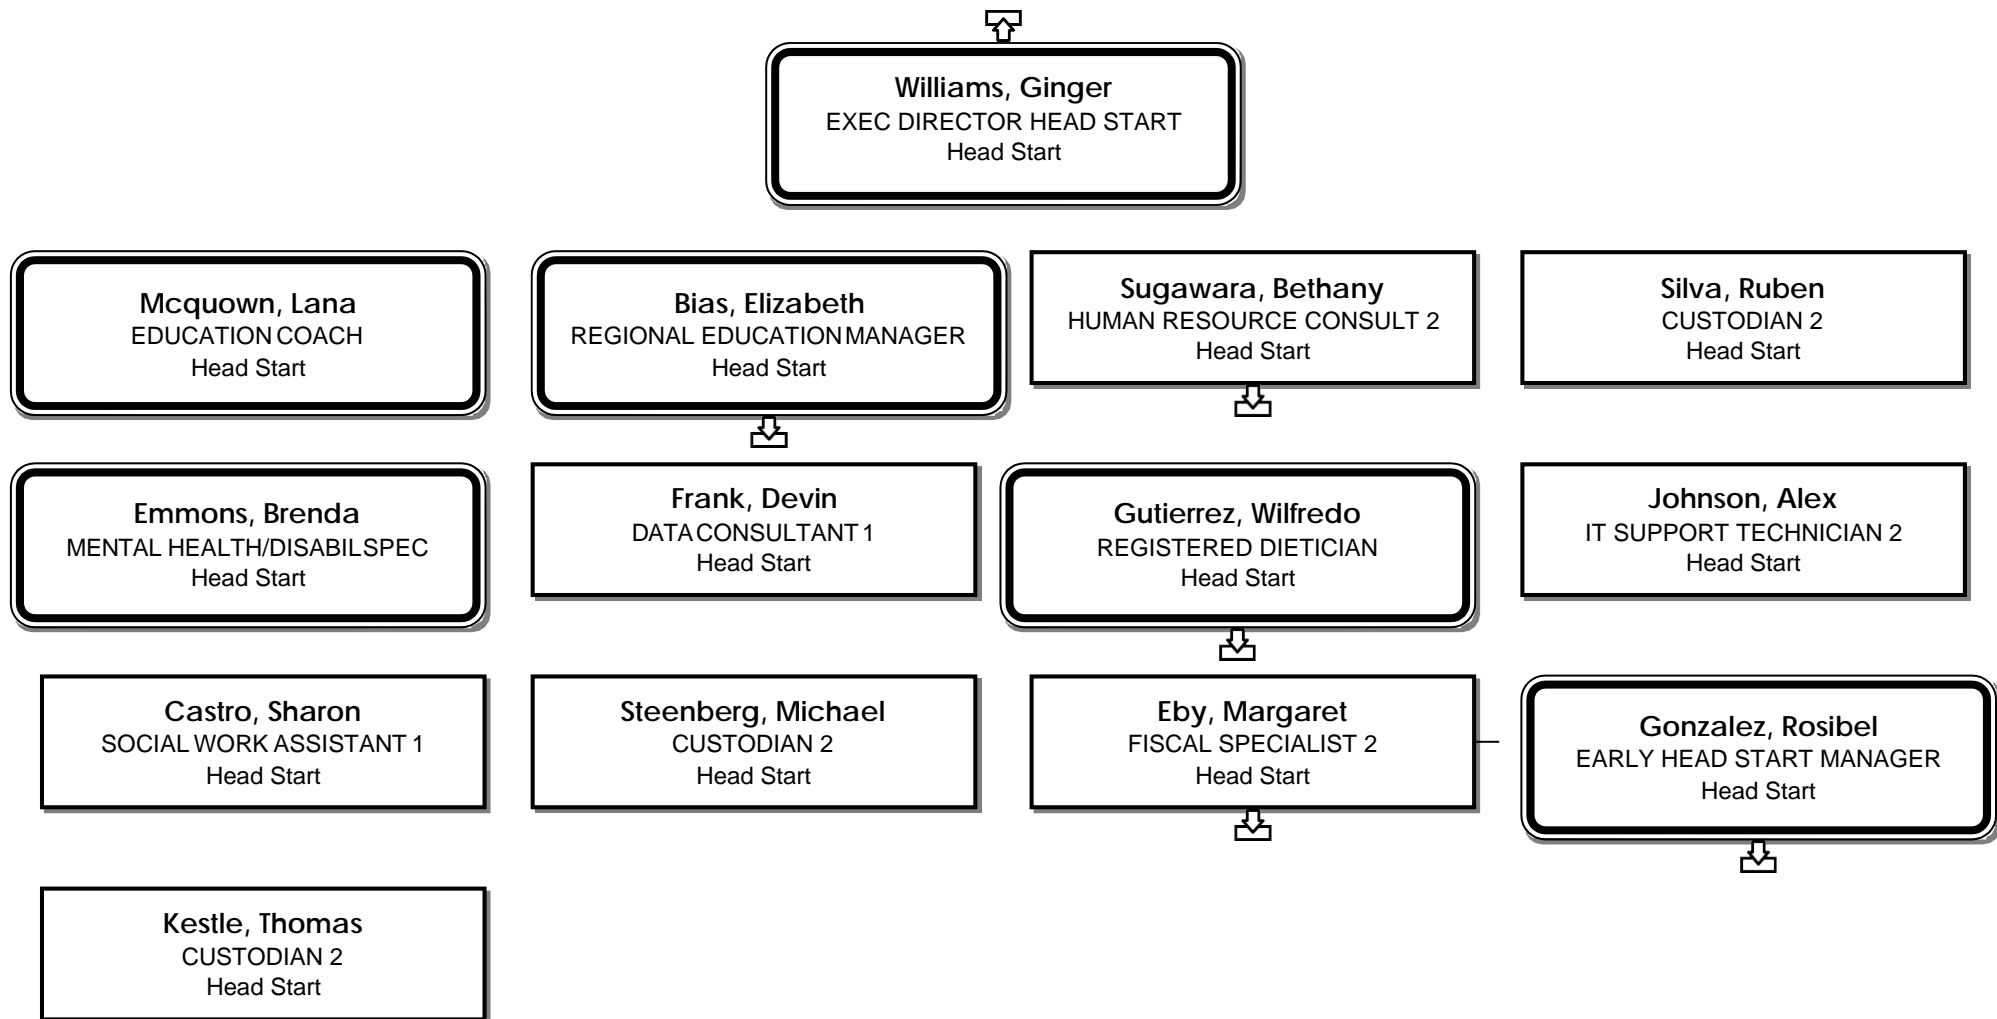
Williams, Ginger
EXEC DIRECTOR HEAD START
Head Start

Mcquown, Lana
EDUCATION COACH
Head Start

Bias, Elizabeth
REGIONAL EDUCATION MANAGER
Head Start

Sugawara, Bethany
HUMAN RESOURCE CONSULT 2
Head Start

Silva, Ruben
CUSTODIAN 2
Head Start

Emmons, Brenda
MENTAL HEALTH/DISABIL SPEC
Head Start

Frank, Devin
DATA CONSULTANT 1
Head Start

Gutierrez, Wilfredo
REGISTERED DIETICIAN
Head Start

Johnson, Alex
IT SUPPORT TECHNICIAN 2
Head Start

Castro, Sharon
SOCIAL WORK ASSISTANT 1
Head Start

Steenberg, Michael
CUSTODIAN 2
Head Start

Eby, Margaret
FISCAL SPECIALIST 2
Head Start

Gonzalez, Rosibel
EARLY HEAD START MANAGER
Head Start

Kestle, Thomas
CUSTODIAN 2
Head Start